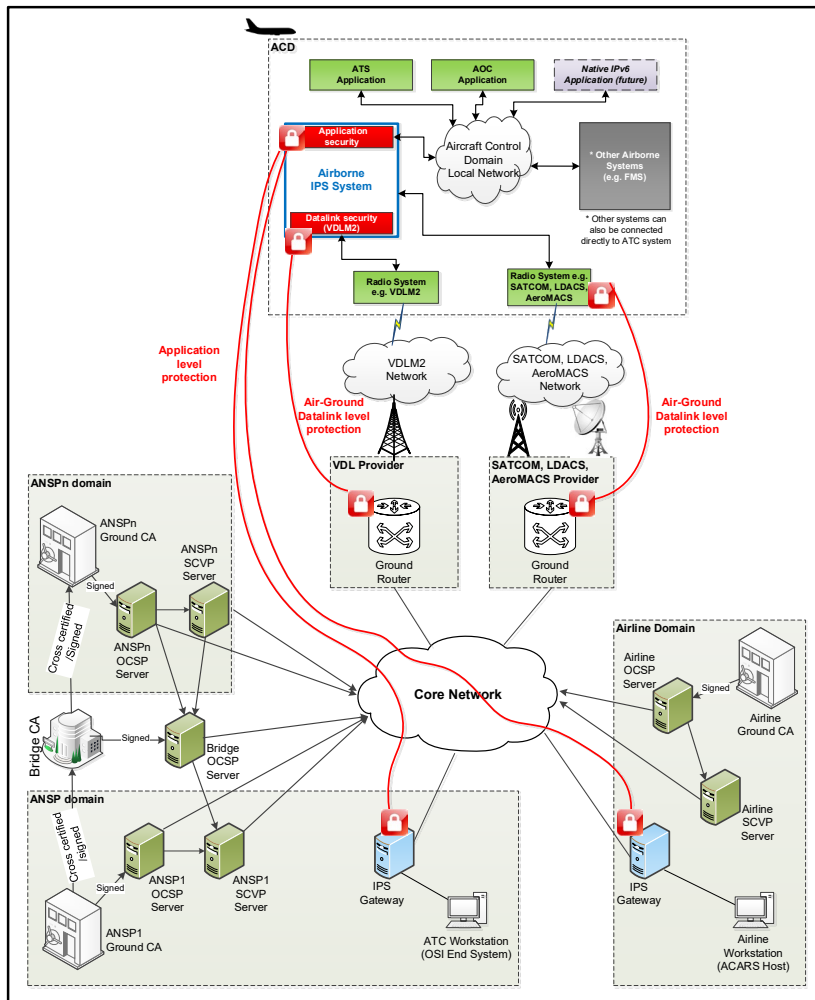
ACD

ATS Application

AOC Application

Native IPv6 Application (future)

Application security

Airborne IPS System

Datalink security (VDLM2)

Aircraft Control Domain Local Network

* Other Airborne Systems (e.g. FMS)

* Other systems can also be connected directly to ATC system

Radio System e.g. VDLM2

Radio System e.g. SATCOM, LDACS, AeroMACS

Application level protection

VDLM2 Network

SATCOM, LDACS, AeroMACS Network

Air-Ground Datalink level protection

Air-Ground Datalink level protection

VDL Provider

Ground Router

SATCOM, LDACS, AeroMACS Provider

Ground Router

ANSPn domain

ANSPn Ground CA

Signed

ANSPn SCVP Server

Cross certified /Signed

ANSPn OCSP Server

Core Network

Airline Domain

Airline OCSP Server

Signed

Airline Ground CA

Bridge CA

Signed

Bridge OCSP Server

Airline SCVP Server

ANSP domain

Cross certified /Signed

Signed

ANSP1 OCSP Server

ANSP1 SCVP Server

IPS Gateway

IPS Gateway

ANSP1 Ground CA

ATC Workstation (OSI End System)

Airline Workstation (ACARS Host)